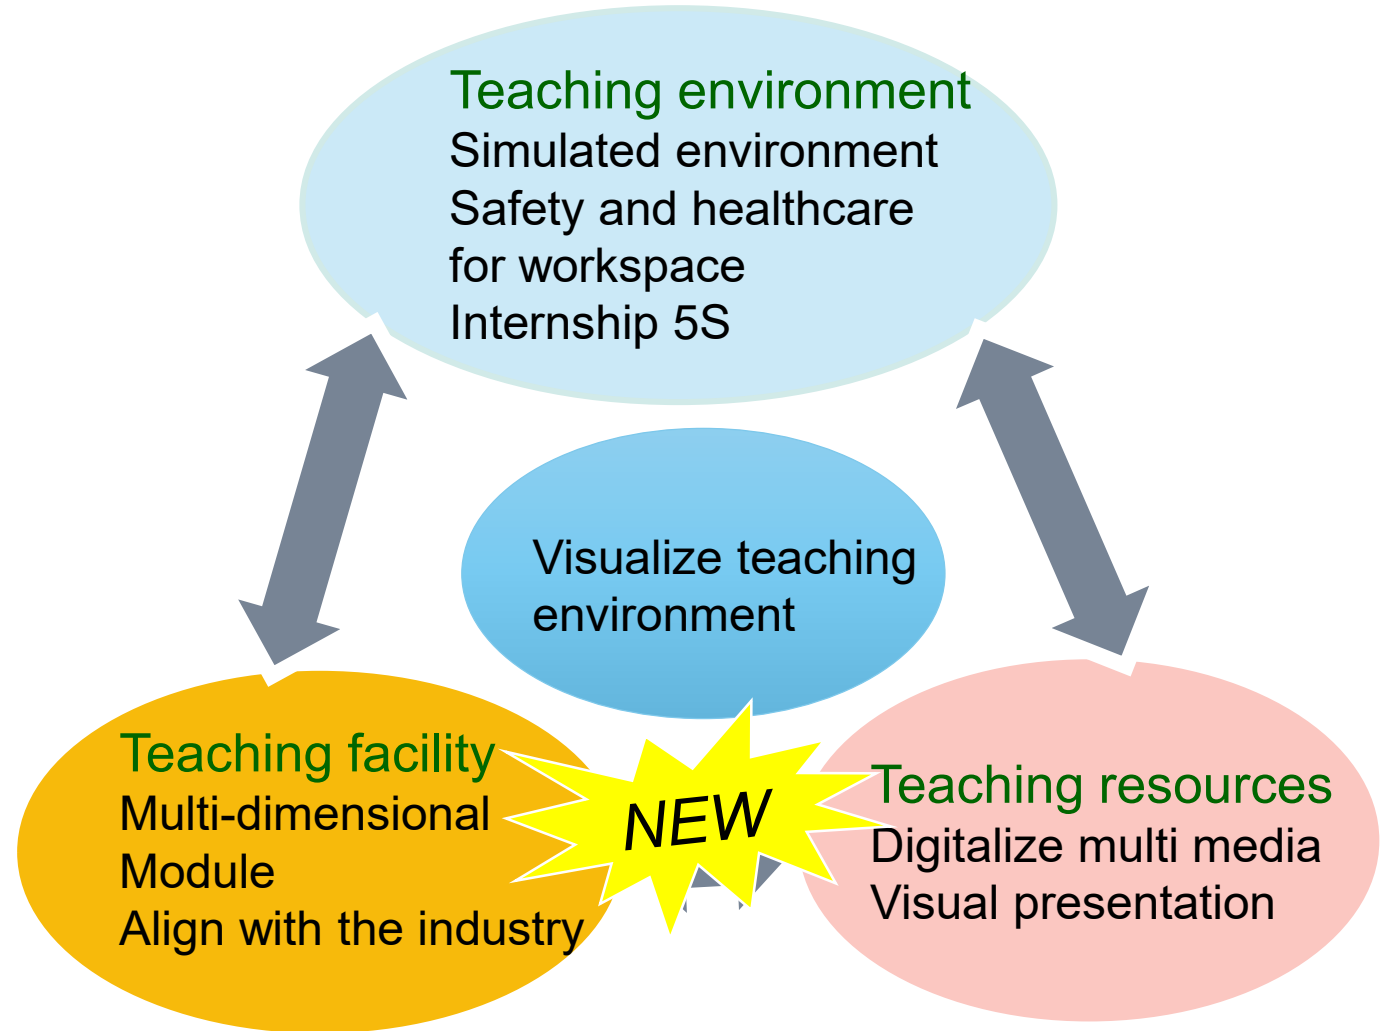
Teaching environment
Simulated environment
Safety and healthcare for workspace
Internship 5S

Visualize teaching environment

Teaching facility
Multi-dimensional
Module
Align with the industry

NEW

Teaching resources
Digitalize multi media
Visual presentation